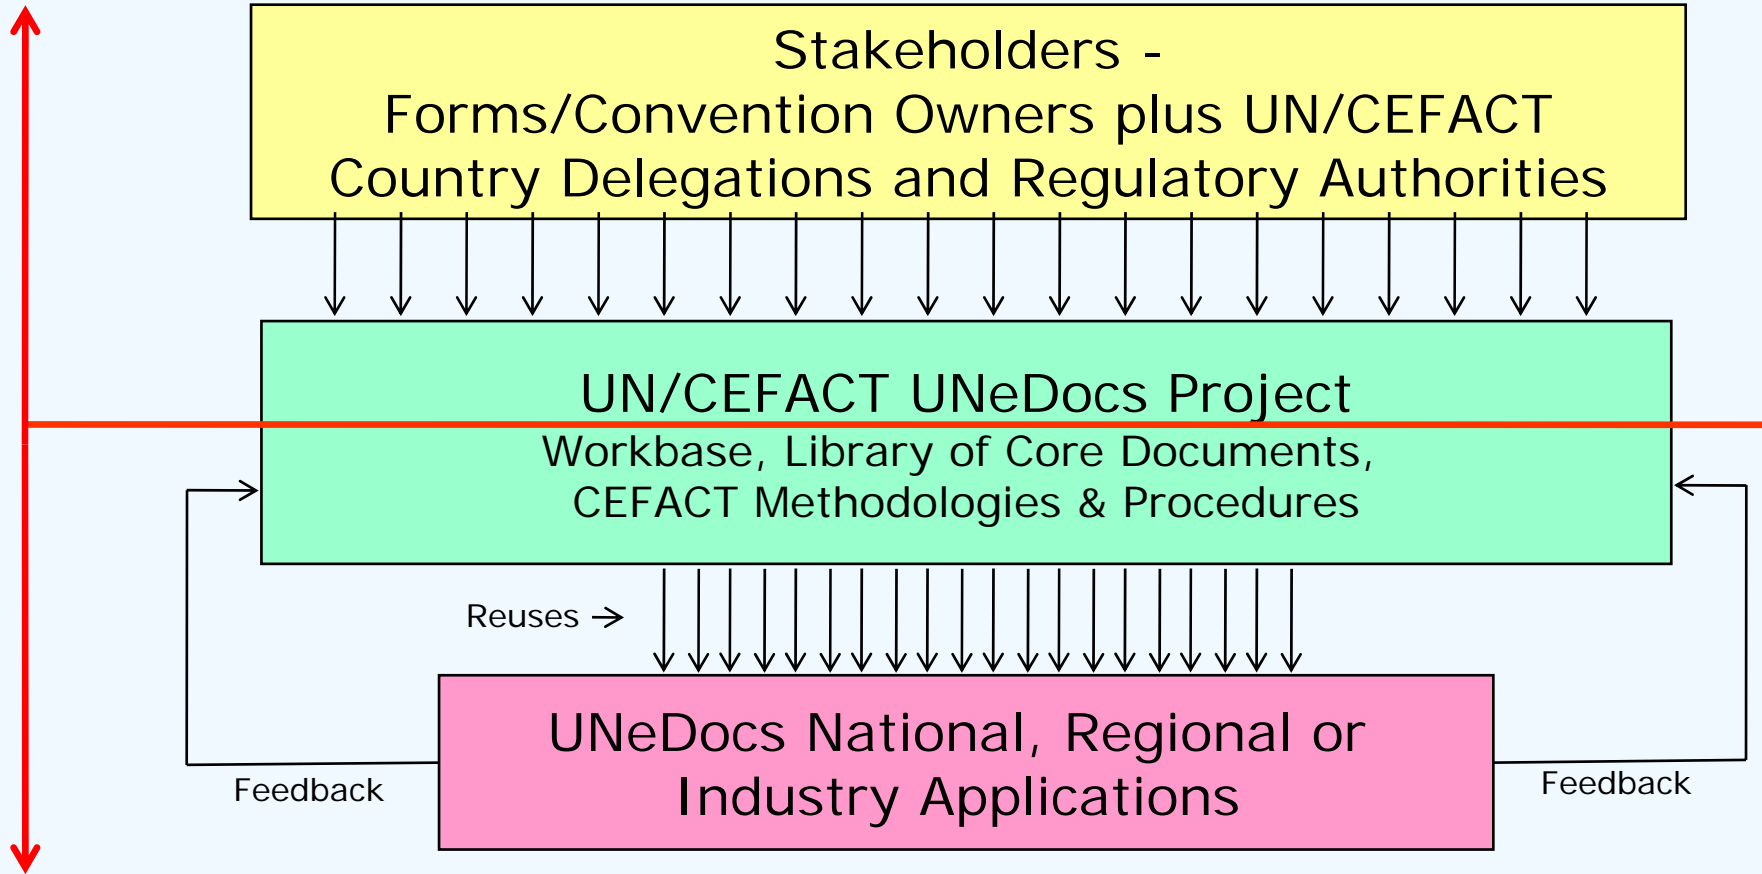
Stakeholders -
Forms/Convention Owners plus UN/CEFACT Country Delegations and Regulatory Authorities

UN/CEFACT UNeDocs Project
Workbase, Library of Core Documents, CEFACT Methodologies & Procedures

Reuses →

Feedback

UNeDocs National, Regional or Industry Applications

Feedback